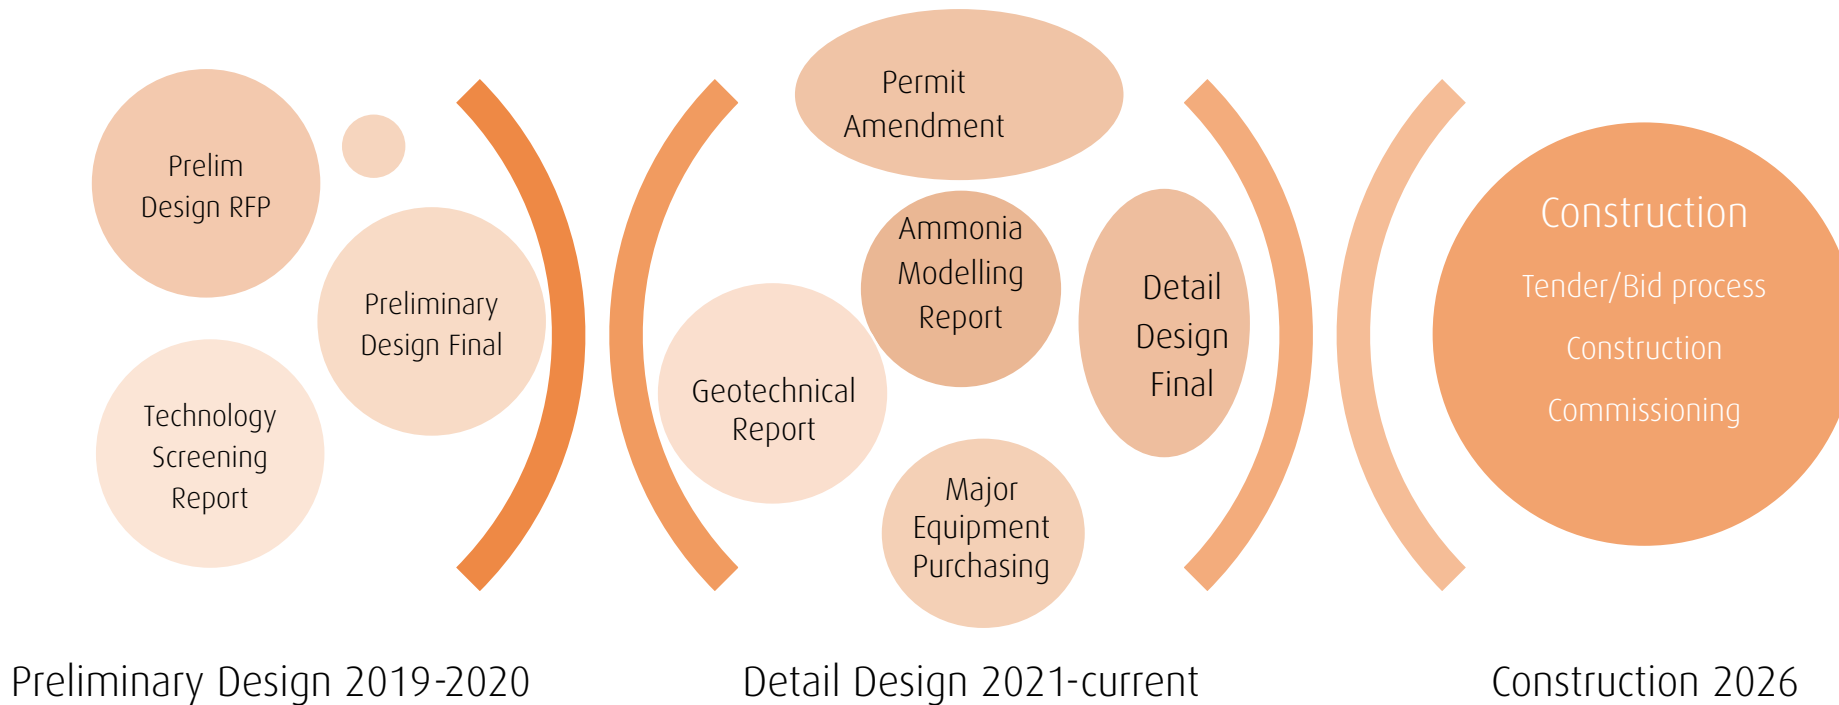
Prelim Design RFP

Preliminary Design Final

Technology Screening Report

Permit Amendment

Ammonia Modelling Report

Geotechnical Report

Major Equipment Purchasing

Detail Design Final

Construction

Tender/Bid process

Construction

Commissioning

Preliminary Design 2019-2020

Detail Design 2021-current

Construction 2026